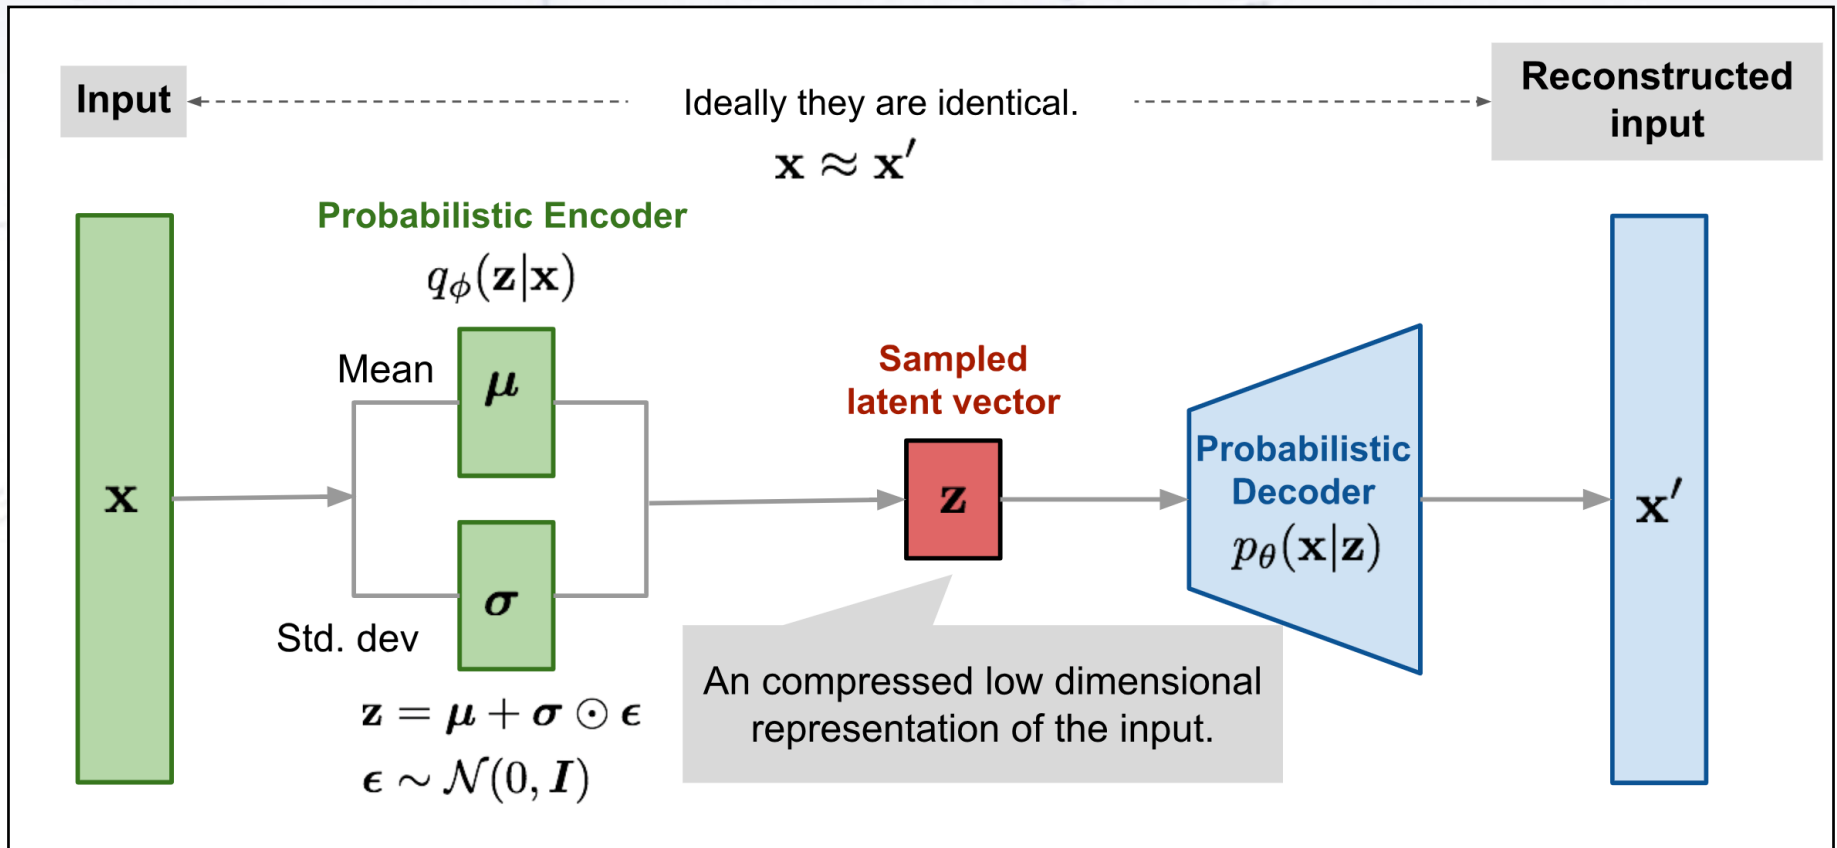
Input

Ideally they are identical.

$\mathbf{x} \approx \mathbf{x}'$

Reconstructed input

Probabilistic Encoder

$q_\phi(\mathbf{z}|\mathbf{x})$

$\mathbf{x}$

Mean

$\boldsymbol{\mu}$

$\boldsymbol{\sigma}$

Std. dev

$\mathbf{z} = \boldsymbol{\mu} + \boldsymbol{\sigma} \odot \boldsymbol{\epsilon}$

$\boldsymbol{\epsilon} \sim \mathcal{N}(0, \boldsymbol{I})$

Sampled latent vector

$\mathbf{z}$

An compressed low dimensional representation of the input.

Probabilistic Decoder

$p_\theta(\mathbf{x}|\mathbf{z})$

$\mathbf{x}'$